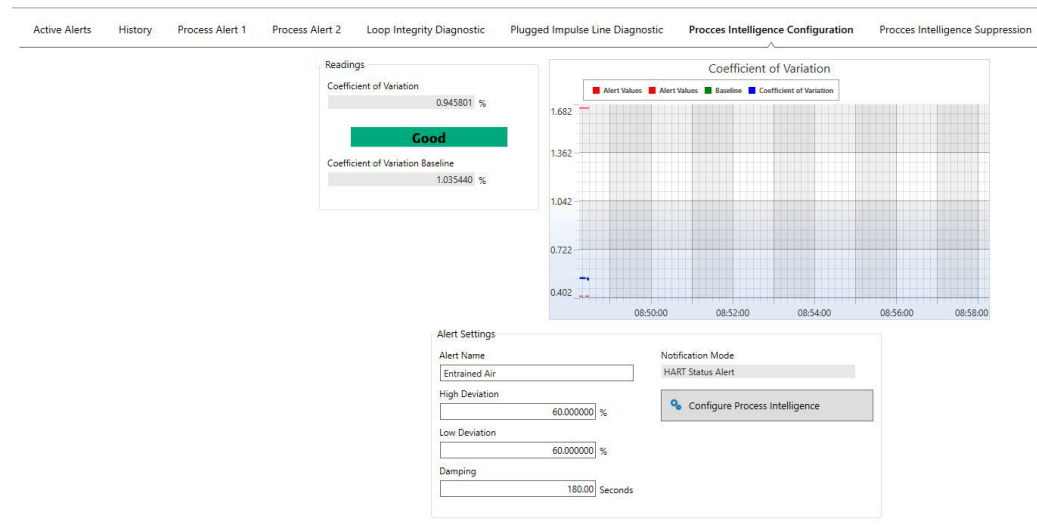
Active Alerts History Process Alert 1 Process Alert 2 Loop Integrity Diagnostic Plugged Impulse Line Diagnostic Procces Intelligence Configuration Procces Intelligence Suppression

Readings

Coefficient of Variation

0.945801 %

Good

Coefficient of Variation Baseline

1.035440 %

Coefficient of Variation

Alert Values Alert Values Baseline Coefficient of Variation

1.682

1.362

1.042

0.722

0.402

08:50:00 08:52:00 08:54:00 08:56:00 08:58:00

Alert Settings

Alert Name

Entrained Air

High Deviation

60.000000 %

Low Deviation

60.000000 %

Damping

180.00 Seconds

Notification Mode

HART Status Alert

Configure Process Intelligence